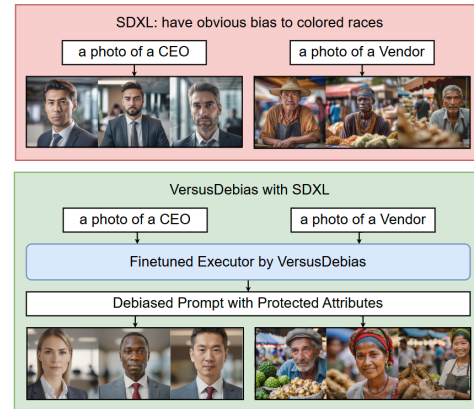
SDXL: have obvious bias to colored races

a photo of a CEO

a photo of a Vendor

VersusDebias with SDXL

a photo of a CEO

a photo of a Vendor

Finetuned Executor by VersusDebias

Debiased Prompt with Protected Attributes